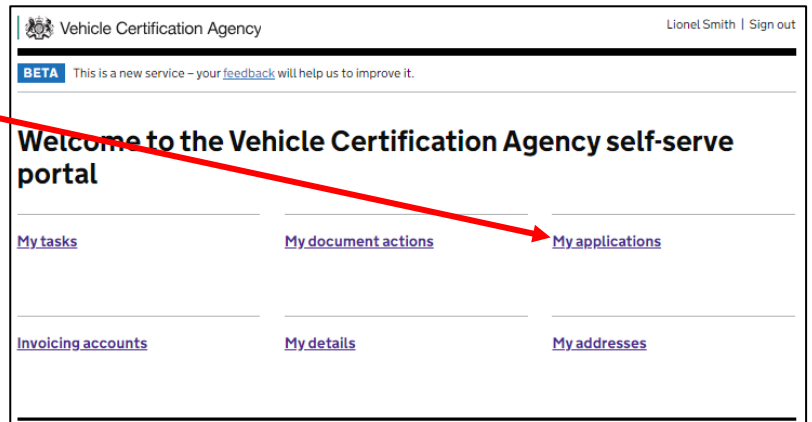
Vehicle Certification Agency

Lionel Smith | Sign out

BETA This is a new service – your feedback will help us to improve it.

Welcome to the Vehicle Certification Agency self-serve portal

My tasks

My document actions

My applications

Invoicing accounts

My details

My addresses